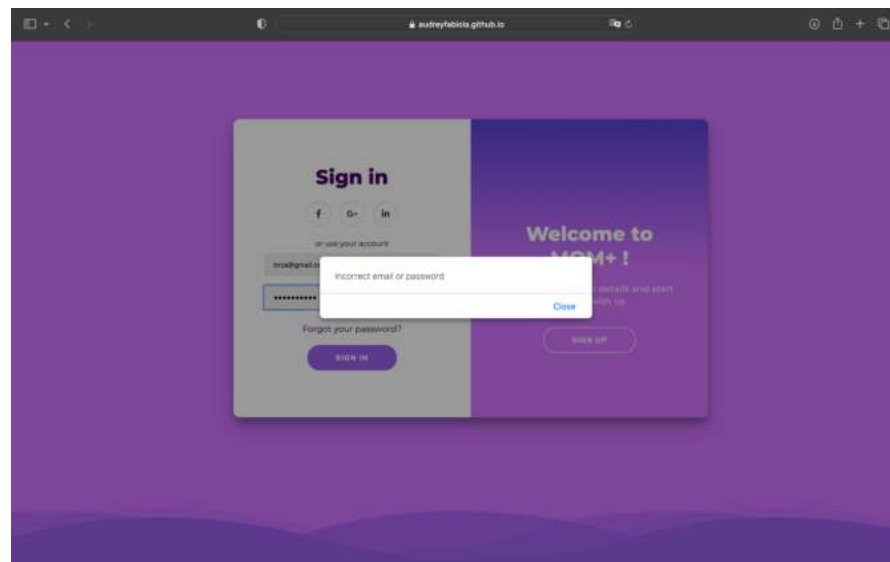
audreyfabiola.github.io

Sign in

f G+ in

or use your account

hrze@gmail.c

••••••••••

Forgot your password?

SIGN IN

Welcome to MOM+ !

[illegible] details and start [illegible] with us

SIGN UP

Incorrect email or password

Close